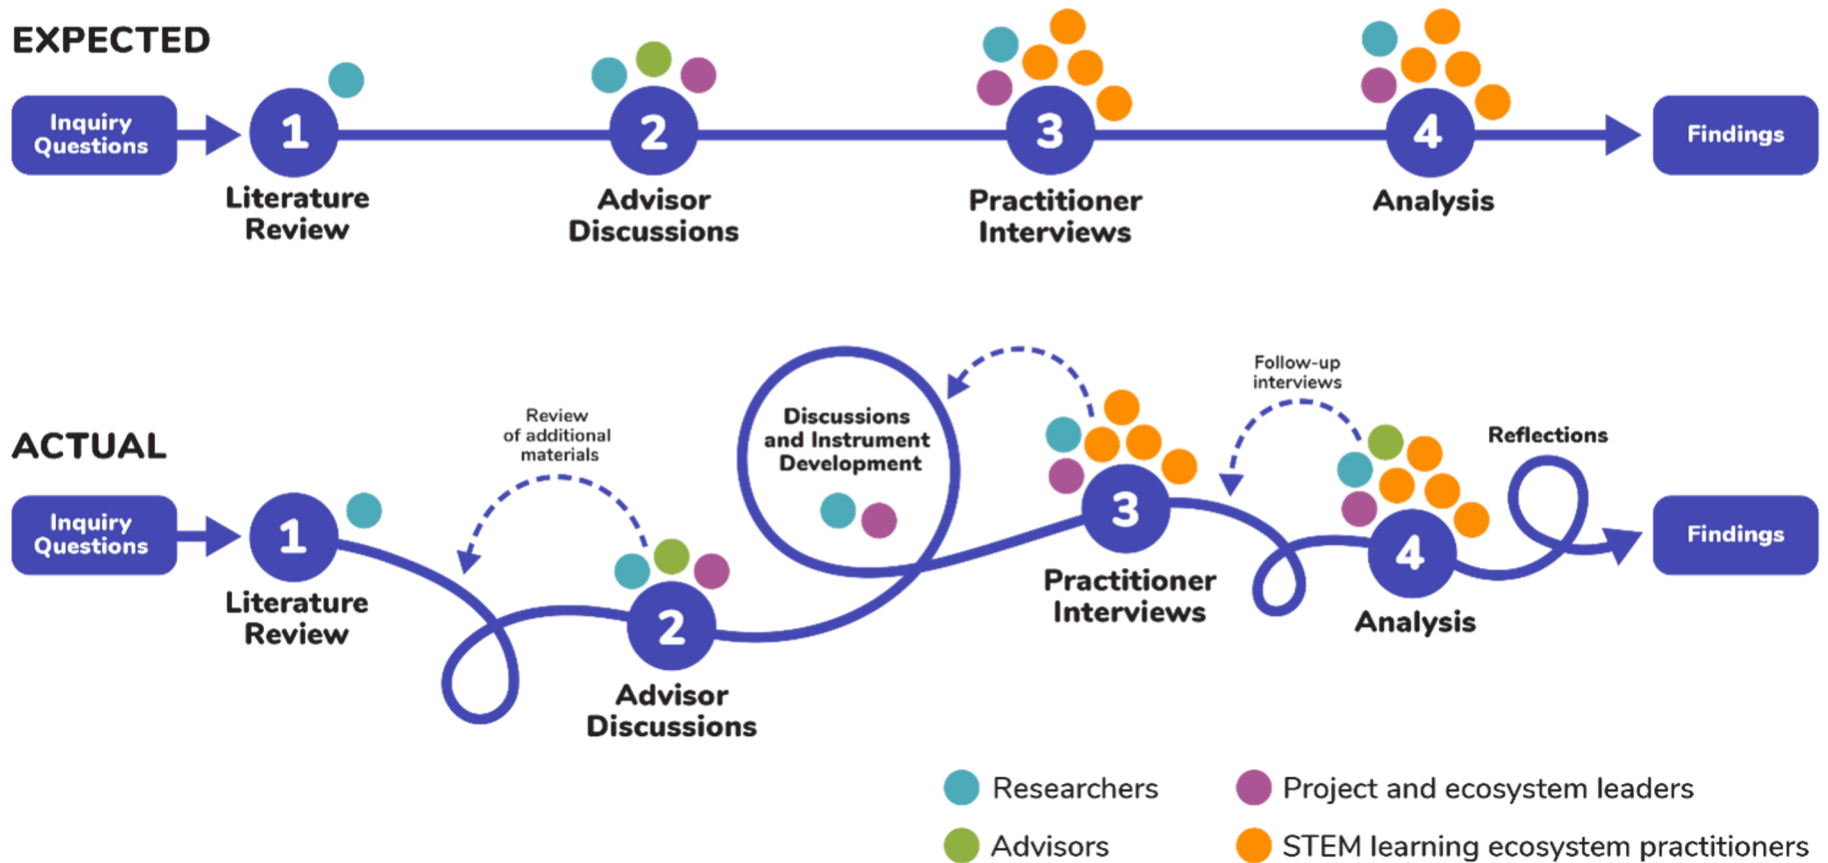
EXPECTED

Inquiry Questions

1 Literature Review

2 Advisor Discussions

3 Practitioner Interviews

4 Analysis

Findings

ACTUAL

Inquiry Questions

1 Literature Review

Review of additional materials

2 Advisor Discussions

Discussions and Instrument Development

3 Practitioner Interviews

Follow-up interviews

4 Analysis

Reflections

Findings

Researchers

Advisors

Project and ecosystem leaders

STEM learning ecosystem practitioners